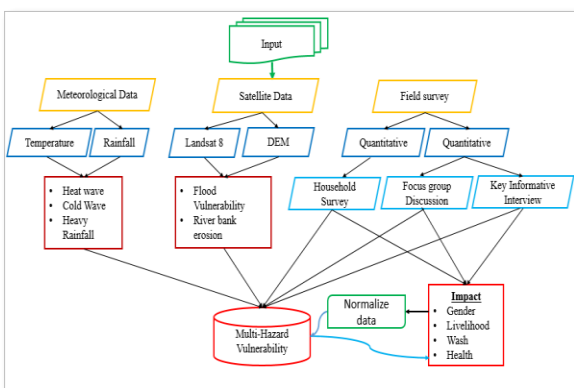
Input

Meteorological Data

Satellite Data

Field survey

Temperature

Rainfall

Landsat 8

DEM

Quantitative

Quantitative

• Heat wave
• Cold Wave
• Heavy Rainfall

• Flood Vulnerability
• River bank erosion

Household Survey

Focus group Discussion

Key Informative Interview

Normalize data

Impact
• Gender
• Livelihood
• Wash
• Health

Multi-Hazard Vulnerability